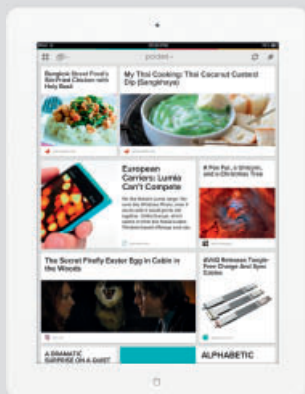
pocket

Bangkok Street Food's Stir-fried Chicken with Holy Basil

My Thai Cooking: Thai Coconut Custard Dip (Sangkhaya)

European Carriers: Lumia Can't Compete

A Pen Pal, a Stranger, and a Christmas Tree

The Secret Firefly Easter Egg in Cabin in the Woods

iFixit Releases Toggle-Free Orange And Sync Cables

A DRAMATIC SURPRISE ON A QUIET

ALPHABETIC